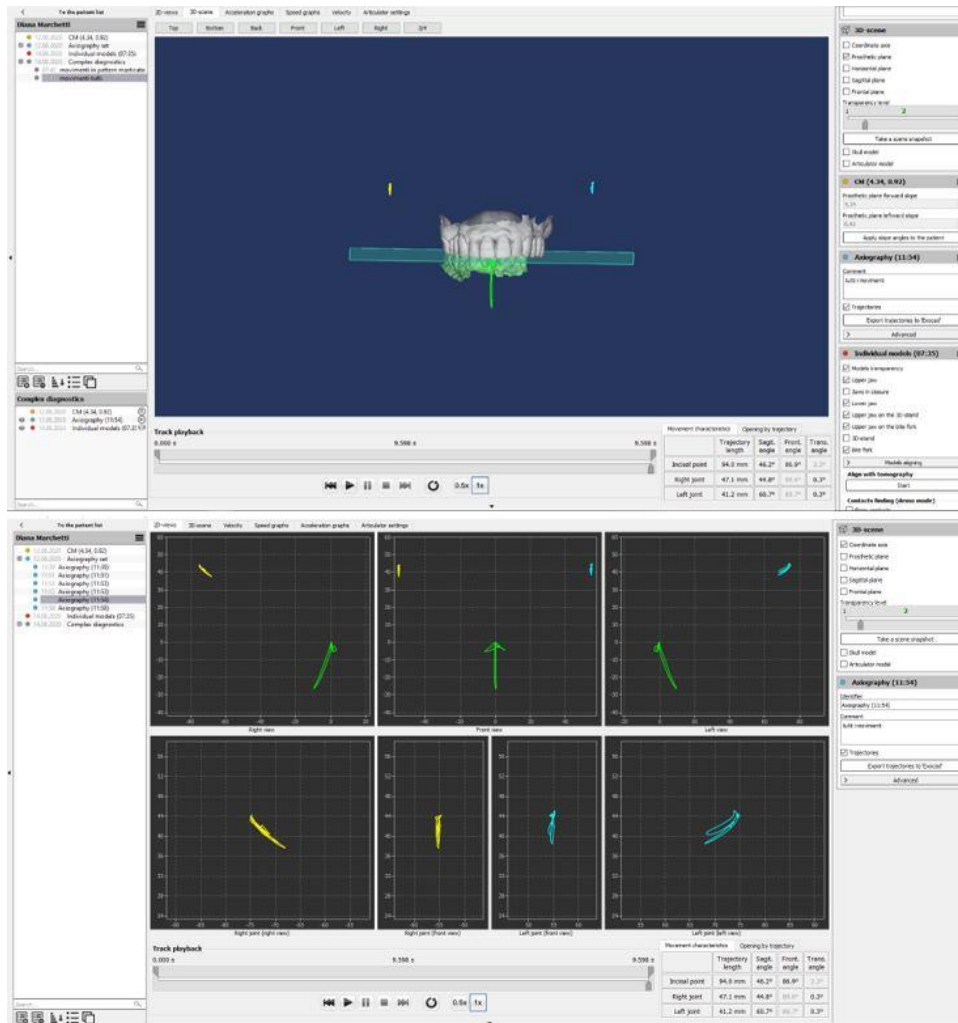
To the patient list

Diana Marchetti

12.08.2020 CM (4.34, 0.92)
12.08.2020 Axiography set
14.08.2020 Individual models (07:35)
14.08.2020 Complex diagnostics
07:41 movimenti in pattern masticatorio
movimenti tutti

Search...

Complex diagnostics

12.08.2020 CM (4.34, 0.92)
12.08.2020 Axiography (11:54)
14.08.2020 Individual models (07:35)

Search...

2D-views 3D-scene Acceleration graphs Speed graphs Velocity Articulator settings

Top Bottom Back Front Left Right 3/4

Track playback

0.000 s 9.598 s 9.598 s

0.5x 1x

Movement characteristics Opening by trajectory

| | Trajectory length | Sagit. angle | Front. angle | Trans. angle |
|---|---|---|---|---|
| Incisal point | 94.0 mm | 46.2° | 86.9° | 2.2° |
| Right joint | 47.1 mm | 44.8° | 86.6° | 0.3° |
| Left joint | 41.2 mm | 60.7° | 85.7° | 0.3° |

3D-scene

Coordinate axis
Prosthetic plane
Horizontal plane
Sagittal plane
Frontal plane
Transparency level
1 2
Take a scene snapshot
Skull model
Articulator model

CM (4.34, 0.92)

Prosthetic plane forward slope
4.34
Prosthetic plane leftward slope
0.92
Apply slope angles to the patient

Axiography (11:54)

Comment
tutti i movimenti

Trajectories
Export trajectories to 'Exocad'
Advanced

Individual models (07:35)

Models transparency
Upper jaw
Jaws in closure
Lower jaw
Upper jaw on the 3D-stand
Upper jaw on the bite fork
3D-stand
Bite fork
Models aligning
Align with tomography
Start
Contacts finding (demo mode)

To the patient list

Diana Marchetti

12.08.2020 CM (4.34, 0.92)
12.08.2020 Axiography set
11:50 Axiography (11:50)
11:51 Axiography (11:51)
11:53 Axiography (11:53)
11:53 Axiography (11:53)
Axiography (11:54)
11:58 Axiography (11:58)
14.08.2020 Individual models (07:35)
14.08.2020 Complex diagnostics

Search...

2D-views 3D-scene Velocity Speed graphs Acceleration graphs Articulator settings

Right view

Front view

Left view

Right joint (right view)

Right joint (front view)

Left joint (front view)

Left joint (left view)

Track playback

0.000 s 9.598 s 9.598 s

0.5x 1x

Movement characteristics Opening by trajectory

| | Trajectory length | Sagit. angle | Front. angle | Trans. angle |
|---|---|---|---|---|
| Incisal point | 94.0 mm | 46.2° | 86.9° | 2.2° |
| Right joint | 47.1 mm | 44.8° | 86.6° | 0.3° |
| Left joint | 41.2 mm | 60.7° | 85.7° | 0.3° |

3D-scene

Coordinate axis
Prosthetic plane
Horizontal plane
Sagittal plane
Frontal plane
Transparency level
1 2
Take a scene snapshot
Skull model
Articulator model

Axiography (11:54)

Identifier
Axiography (11:54)
Comment
tutti i movimenti

Trajectories
Export trajectories to 'Exocad'
Advanced